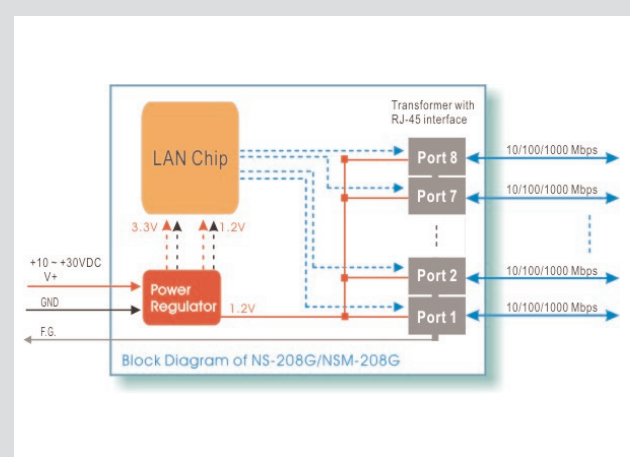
Transformer with RJ-45 interface

LAN Chip

Port 8

Port 7

Port 2

Port 1

10/100/1000 Mbps

10/100/1000 Mbps

10/100/1000 Mbps

10/100/1000 Mbps

3.3V

1.2V

+10 ~ +30VDC
V+

GND

F.G.

Power Regulator

1.2V

Block Diagram of NS-208G/NSM-208G